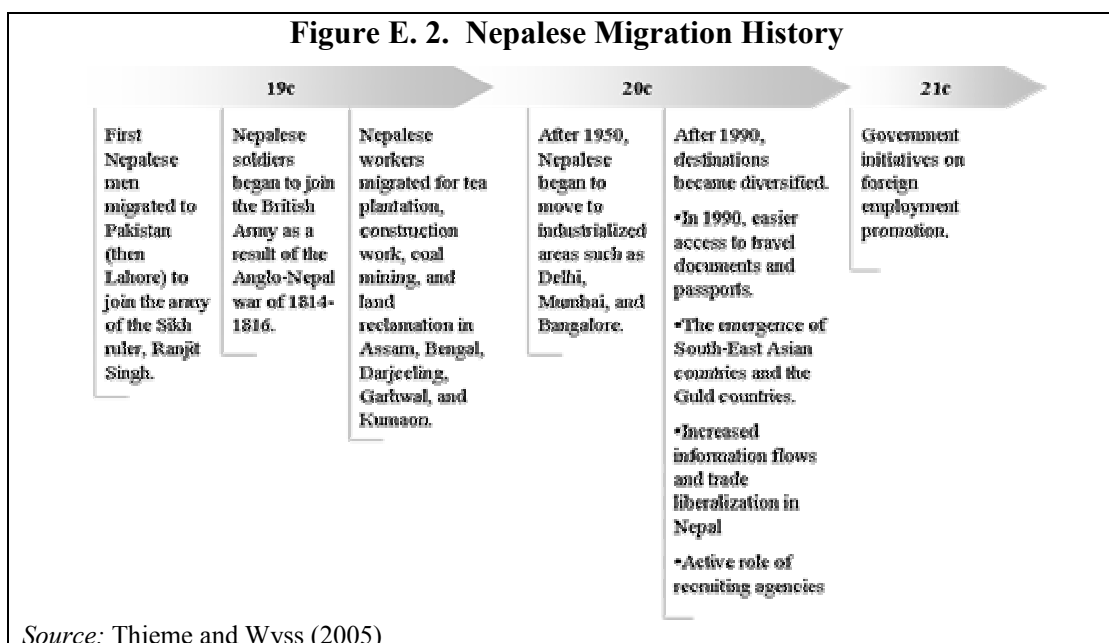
Figure E. 2. Nepalese Migration History

19c

20c

21c

First Nepalese men migrated to Pakistan (then Lahore) to join the army of the Sikh ruler, Ranjit Singh.

Nepalese soldiers began to join the British Army as a result of the Anglo-Nepal war of 1814-1816.

Nepalese workers migrated for tea plantation, construction work, coal mining, and land reclamation in Assam, Bengal, Darjeeling, Garhwal, and Kumaon.

After 1950, Nepalese began to move to industrialized areas such as Delhi, Mumbai, and Bangalore.

After 1990, destinations became diversified.

•In 1990, easier access to travel documents and passports.

•The emergence of South-East Asian countries and the Guld countries.

•Increased information flows and trade liberalization in Nepal

•Active role of recruiting agencies

Government initiatives on foreign employment promotion.

Source: Thieme and Wyss (2005)